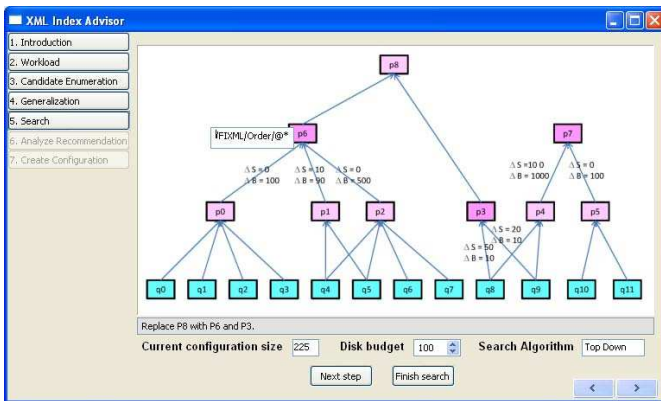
XML Index Advisor

1. Introduction
2. Workload
3. Candidate Enumeration
4. Generalization
5. Search
6. Analyze Recommendation
7. Create Configuration

p8

/FIXML/Order/@*

p6

p7

$\Delta$ S = 0
$\Delta$ B = 100

$\Delta$ S = 10
$\Delta$ B = 90

$\Delta$ S = 0
$\Delta$ B = 500

$\Delta$ S = 10 0
$\Delta$ B = 1000

$\Delta$ S = 0
$\Delta$ B = 100

p0 p1 p2 p3 p4 p5

$\Delta$ S = 20
$\Delta$ B = 10

$\Delta$ S = 50
$\Delta$ B = 10

q0 q1 q2 q3 q4 q5 q6 q7 q8 q9 q10 q11

Replace P8 with P6 and P3.

Current configuration size 225 Disk budget 100 Search Algorithm Top Down

Next step Finish search

< >